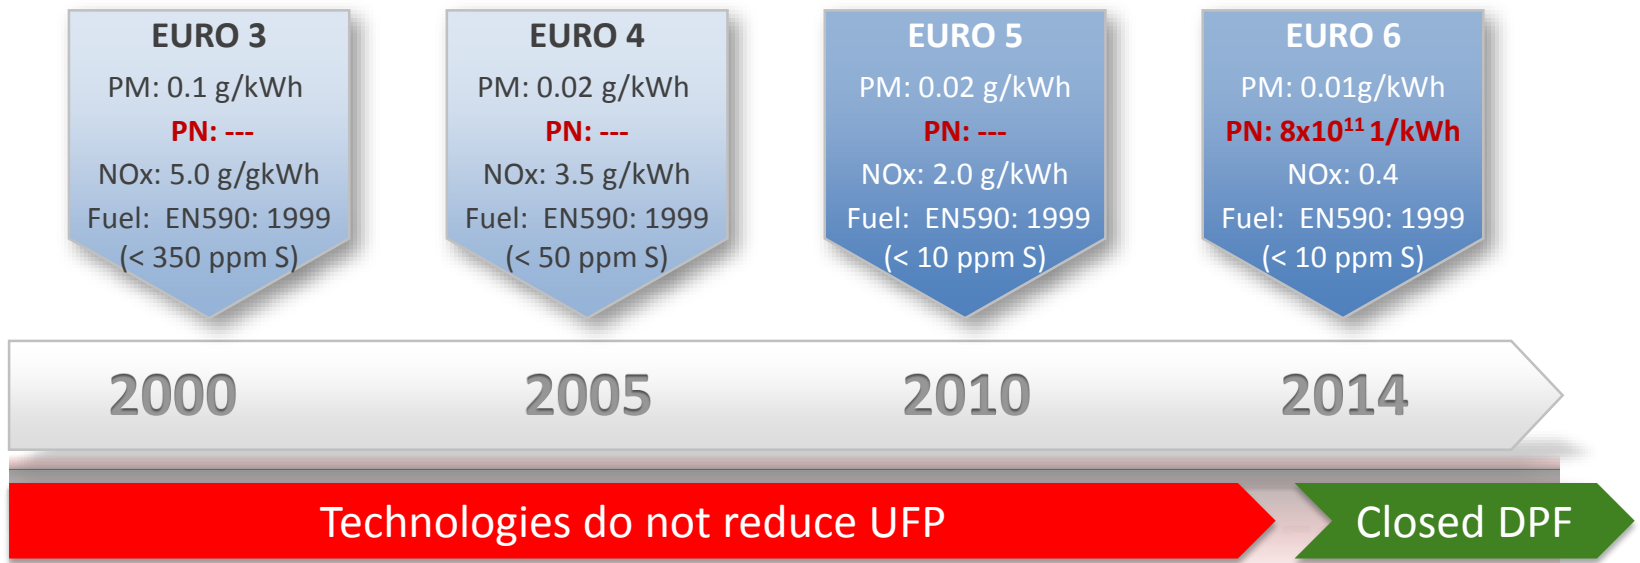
EURO 3
PM: 0.1 g/kWh
PN: ---
NOx: 5.0 g/gkWh
Fuel: EN590: 1999
(< 350 ppm S)

EURO 4
PM: 0.02 g/kWh
PN: ---
NOx: 3.5 g/kWh
Fuel: EN590: 1999
(< 50 ppm S)

EURO 5
PM: 0.02 g/kWh
PN: ---
NOx: 2.0 g/kWh
Fuel: EN590: 1999
(< 10 ppm S)

EURO 6
PM: 0.01g/kWh
PN: $8x10^{11}$ 1/kWh
NOx: 0.4
Fuel: EN590: 1999
(< 10 ppm S)

2000
2005
2010
2014

Technologies do not reduce UFP
Closed DPF